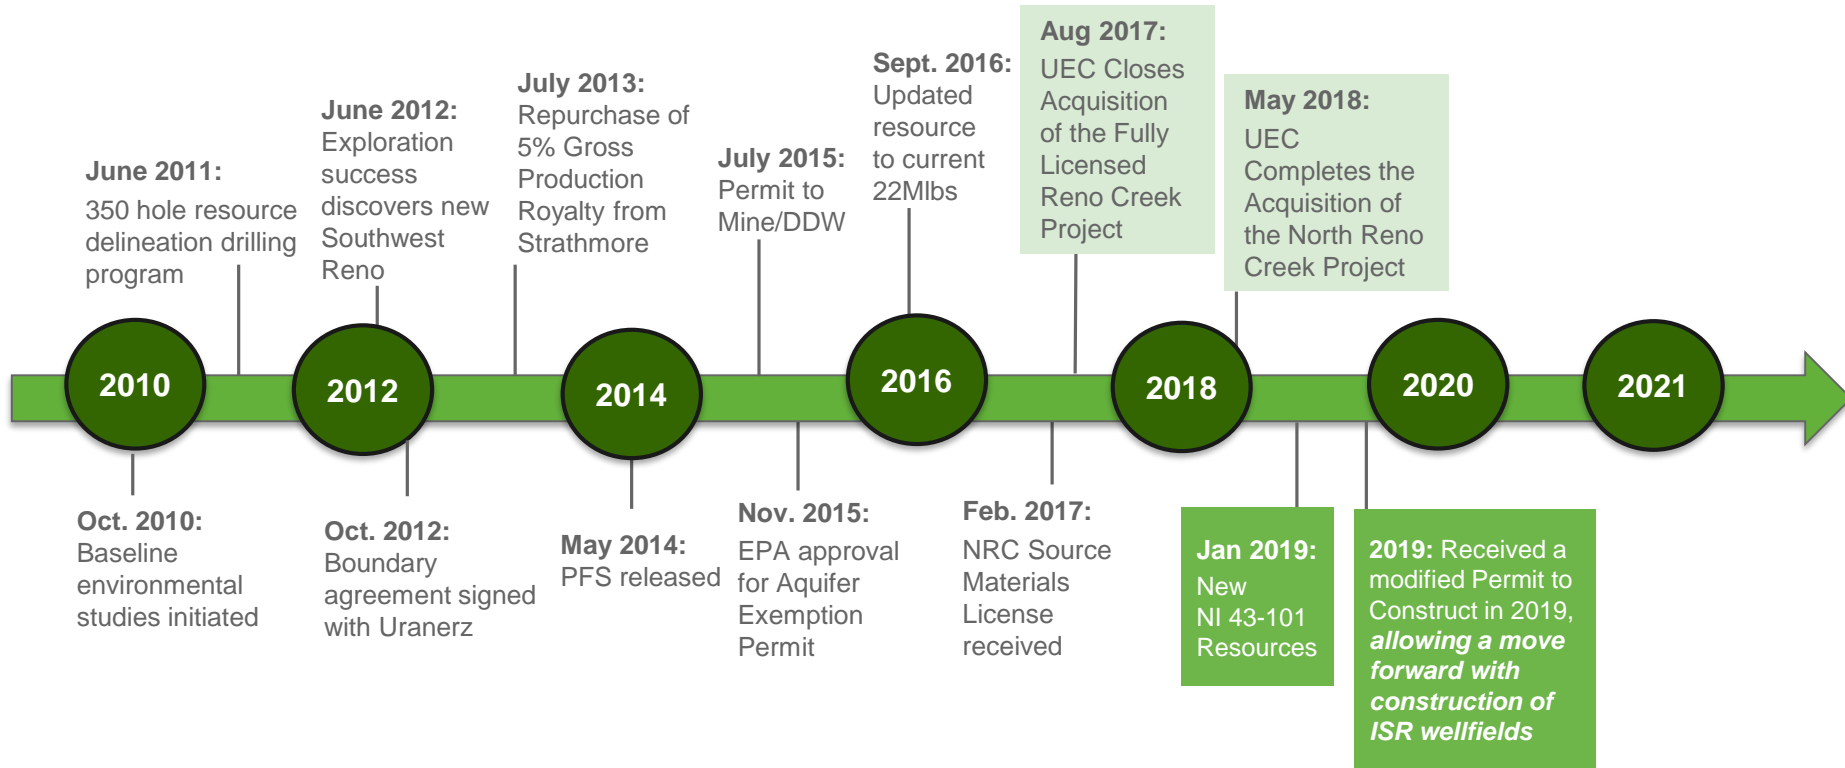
June 2011:
350 hole resource delineation drilling program

June 2012:
Exploration success discovers new Southwest Reno

July 2013:
Repurchase of 5% Gross Production Royalty from Strathmore

July 2015:
Permit to Mine/DDW

Sept. 2016:
Updated resource to current 22Mlbs

Aug 2017:
UEC Closes Acquisition of the Fully Licensed Reno Creek Project

May 2018:
UEC Completes the Acquisition of the North Reno Creek Project

2010

2012

2014

2016

2018

2020

2021

Oct. 2010:
Baseline environmental studies initiated

Oct. 2012:
Boundary agreement signed with Uranerz

May 2014:
PFS released

Nov. 2015:
EPA approval for Aquifer Exemption Permit

Feb. 2017:
NRC Source Materials License received

Jan 2019:
New NI 43-101 Resources

2019: Received a modified Permit to Construct in 2019, *allowing a move forward with construction of ISR wellfields*